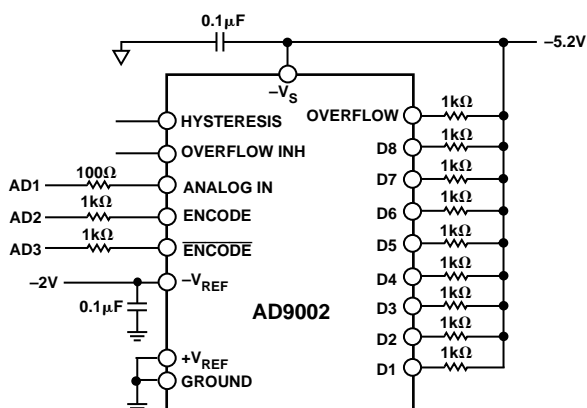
0.1µF

–5.2V

$-V_S$

HYSTERESIS

OVERFLOW INH

AD1 100Ω ANALOG IN

AD2 1kΩ ENCODE

AD3 1kΩ $\overline{\text{ENCODE}}$

–2V

$-V_{REF}$

0.1µF

AD9002

$+V_{REF}$

GROUND

OVERFLOW 1kΩ

D8 1kΩ

D7 1kΩ

D6 1kΩ

D5 1kΩ

D4 1kΩ

D3 1kΩ

D2 1kΩ

D1 1kΩ